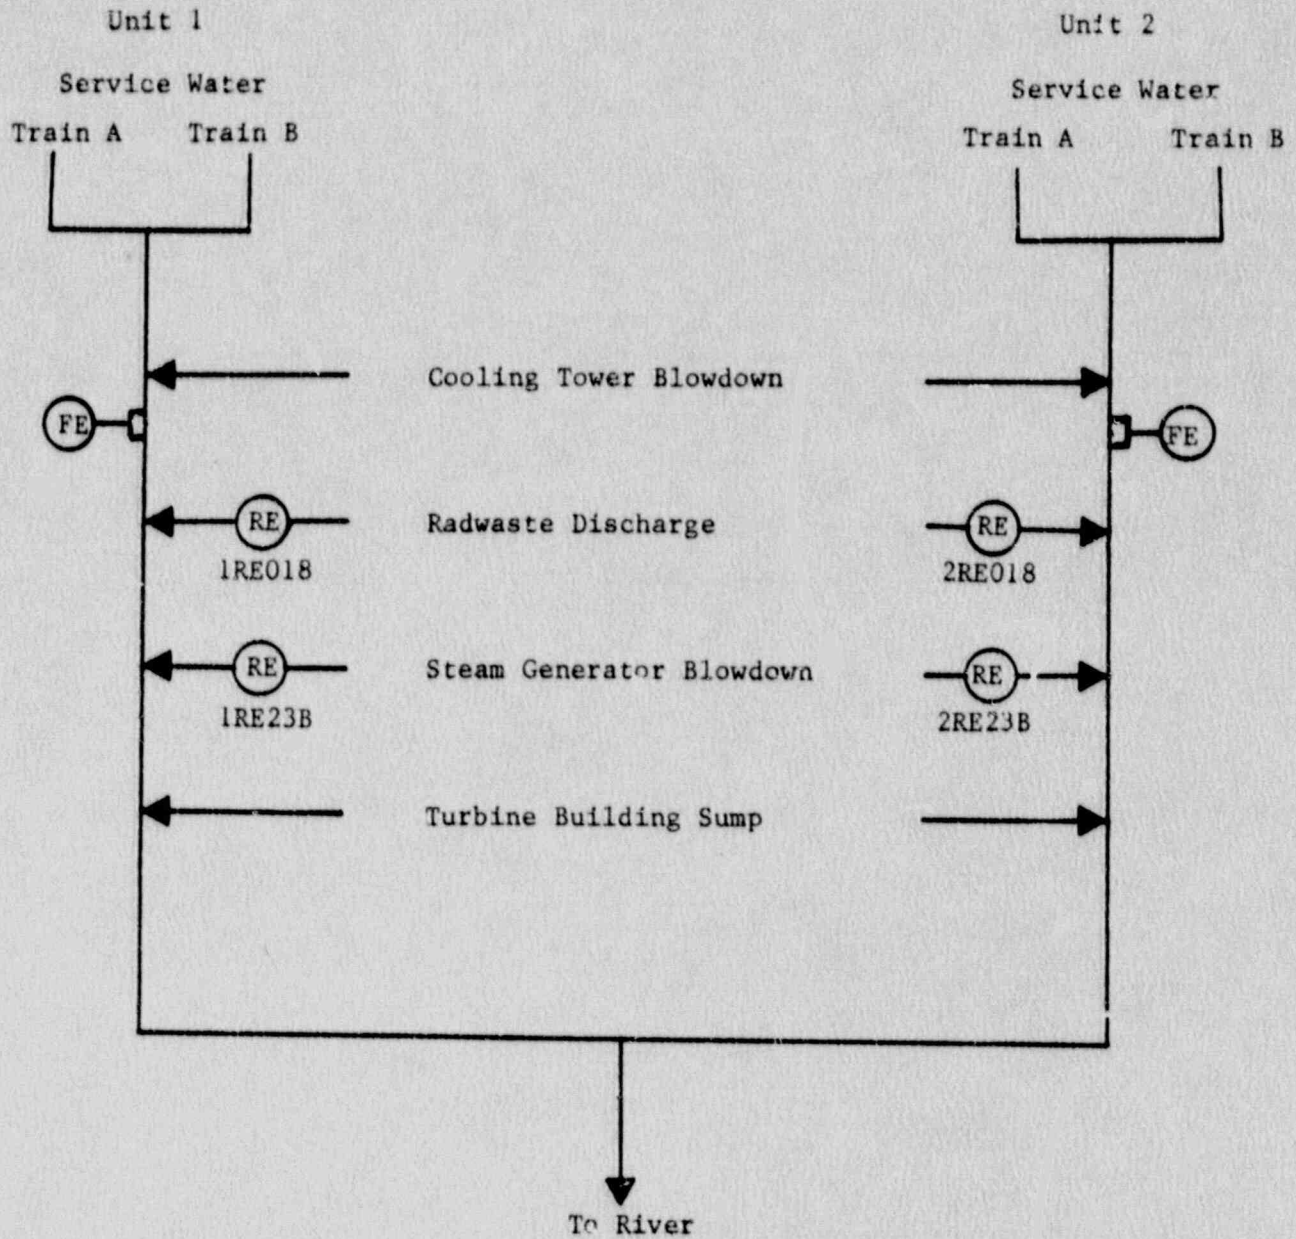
Unit 1

Service Water

Train A Train B

Unit 2

Service Water

Train A Train B

Cooling Tower Blowdown

FE

FE

Radwaste Discharge

RE

1RE018

RE

2RE018

Steam Generator Blowdown

RE

1RE23B

RE

2RE23B

Turbine Building Sump

To River